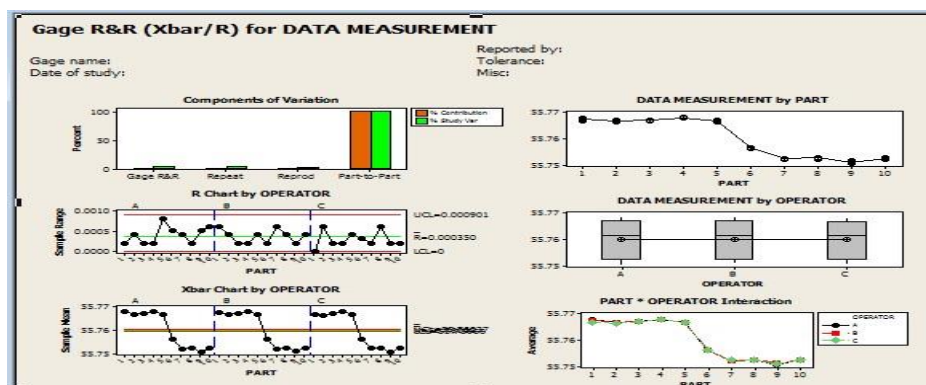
Gage R&R (Xbar/R) for DATA MEASUREMENT

Gage name:
Date of study:

Reported by:
Tolerance:
Misc:

Components of Variation

Percent

100

50

0

% Contribution
% Study Var

Gage R&R Repeat Reprod Part-to-Part

R Chart by OPERATOR

A B C

Sample Range

0.0010

0.0005

0.0000

UCL=0.000901

$\bar{R}$=0.000350

LCL=0

PART

Xbar Chart by OPERATOR

A B C

Sample Mean

55.77

55.76

55.75

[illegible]

PART

DATA MEASUREMENT by PART

55.77

55.76

55.75

1 2 3 4 5 6 7 8 9 10

PART

DATA MEASUREMENT by OPERATOR

55.77

55.76

55.75

A B C

OPERATOR

PART * OPERATOR Interaction

Average

55.77

55.76

55.75

1 2 3 4 5 6 7 8 9 10

PART

OPERATOR
A
B
C